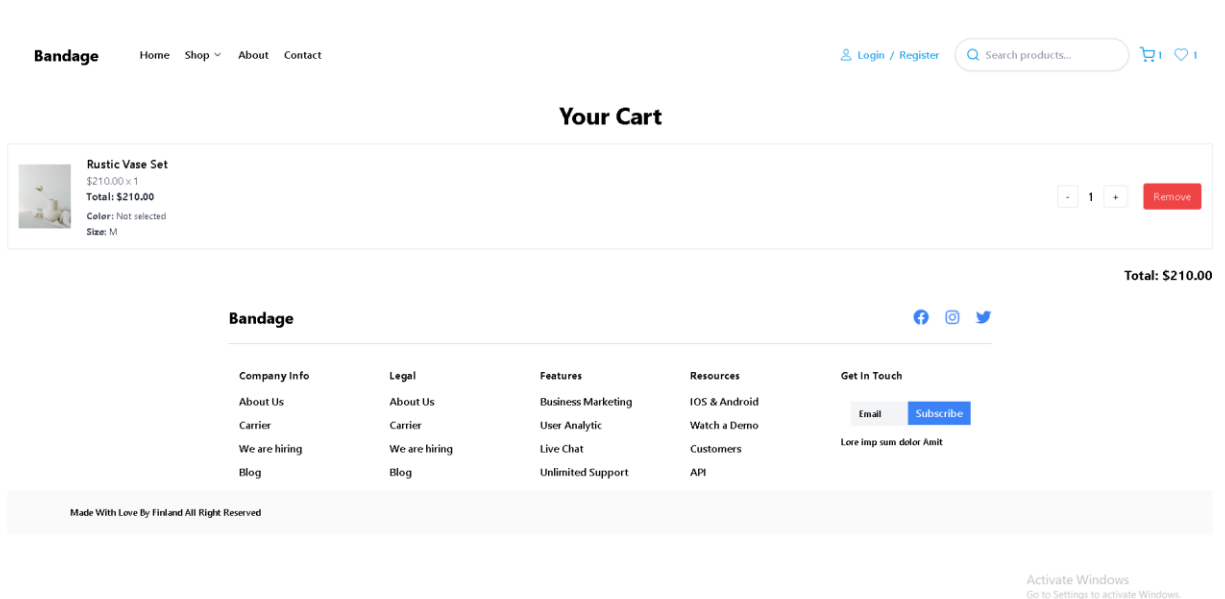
Bandage Home Shop About Contact Login / Register Search products... 1 1

Your Cart

Rustic Vase Set
$210.00 x 1
Total: $210.00
Color: Not selected
Size: M

- 1 + Remove

Total: $210.00

Bandage

Company Info
About Us
Carrier
We are hiring
Blog

Legal
About Us
Carrier
We are hiring
Blog

Features
Business Marketing
User Analytic
Live Chat
Unlimited Support

Resources
IOS & Android
Watch a Demo
Customers
API

Get In Touch
Email Subscribe
Lore imp sum dolor Amit

Made With Love By Finland All Right Reserved

Activate Windows
Go to Settings to activate Windows.